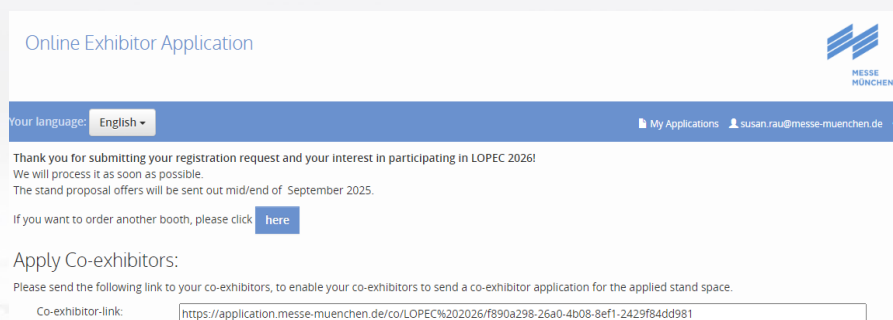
Online Exhibitor Application

MESSE MÜNCHEN

Your language: English ▾

My Applications susan.rau@messe-muenchen.de

Thank you for submitting your registration request and your interest in participating in LOPEC 2026!
We will process it as soon as possible.
The stand proposal offers will be sent out mid/end of September 2025.

If you want to order another booth, please click here

Apply Co-exhibitors:

Please send the following link to your co-exhibitors, to enable your co-exhibitors to send a co-exhibitor application for the applied stand space.

Co-exhibitor-link: https://application.messe-muenchen.de/co/LOPEC%202026/f890a298-26a0-4b08-8ef1-2429f84dd981